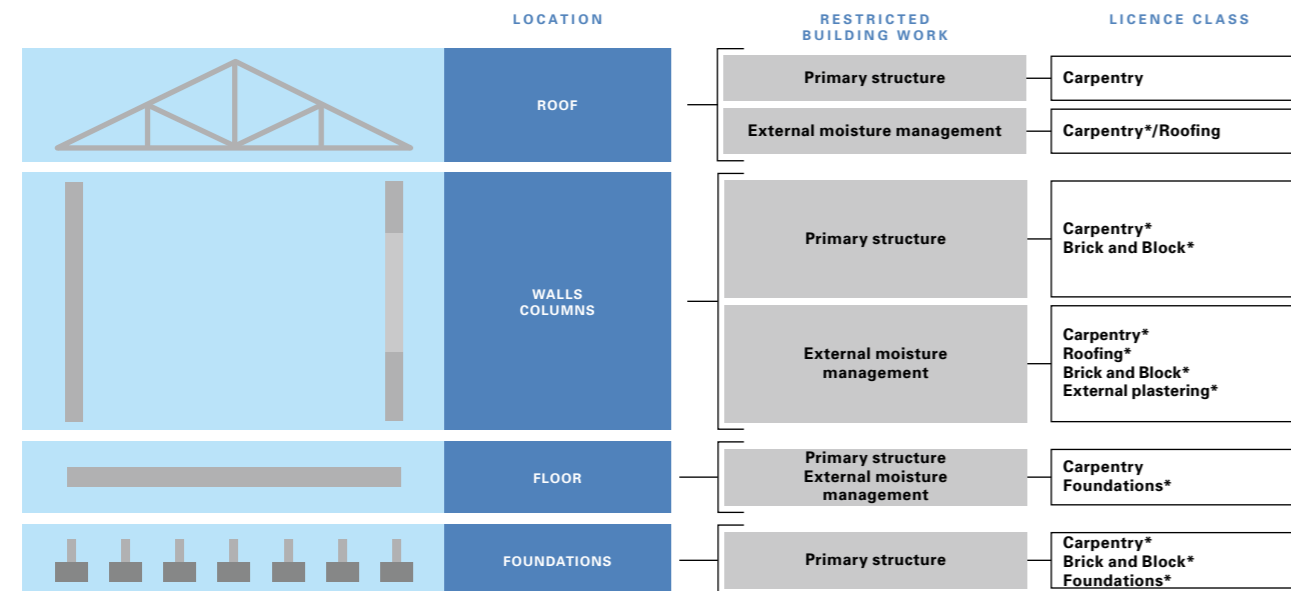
LOCATION

RESTRICTED BUILDING WORK

LICENCE CLASS

ROOF

Primary structure

Carpentry

External moisture management

Carpentry*/Roofing

WALLS COLUMNS

Primary structure

Carpentry*
Brick and Block*

External moisture management

Carpentry*
Roofing*
Brick and Block*
External plastering*

FLOOR

Primary structure
External moisture management

Carpentry
Foundations*

FOUNDATIONS

Primary structure

Carpentry*
Brick and Block*
Foundations*